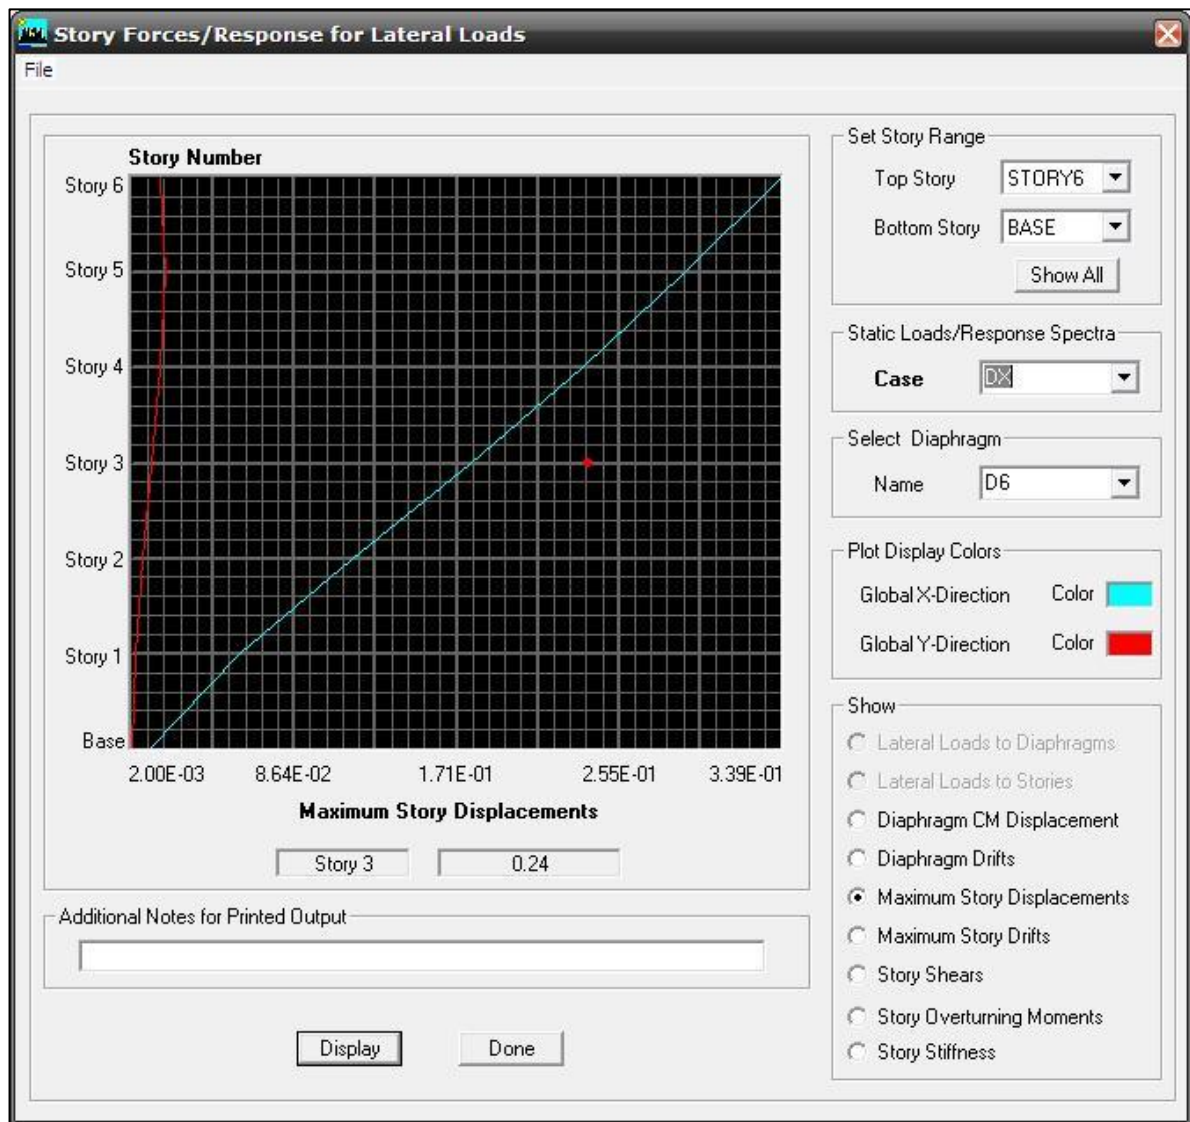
Story Forces/Response for Lateral Loads

File

Story Number

Story 6

Story 5

Story 4

Story 3

Story 2

Story 1

Base

2.00E-03 8.64E-02 1.71E-01 2.55E-01 3.39E-01

Maximum Story Displacements

Story 3 0.24

Additional Notes for Printed Output

Display Done

Set Story Range

Top Story STORY6

Bottom Story BASE

Show All

Static Loads/Response Spectra

Case DX

Select Diaphragm

Name D6

Plot Display Colors

Global X-Direction Color

Global Y-Direction Color

Show

Lateral Loads to Diaphragms

Lateral Loads to Stories

Diaphragm CM Displacement

Diaphragm Drifts

Maximum Story Displacements

Maximum Story Drifts

Story Shears

Story Overturning Moments

Story Stiffness